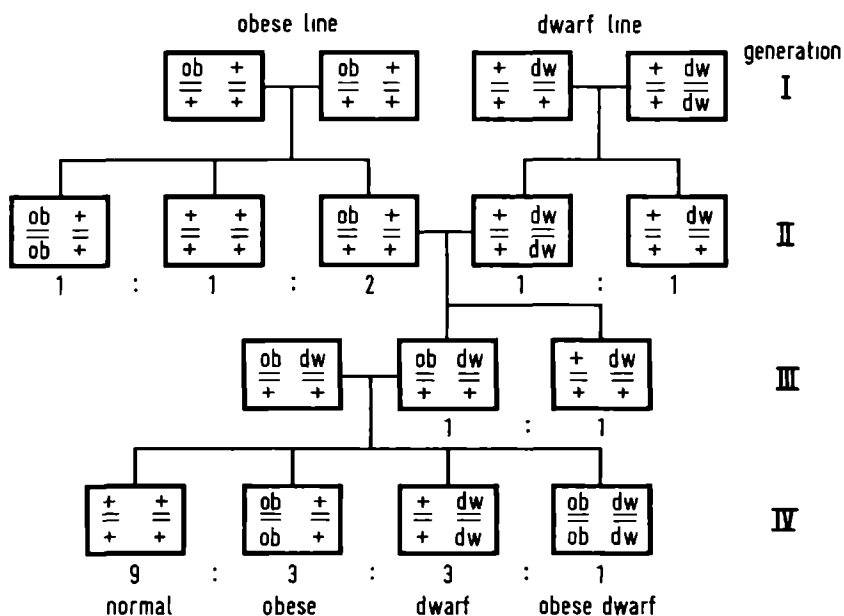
obese line

dwarf line

generation

I

$\frac{ob}{+}$ $\frac{+}{+}$

$\frac{ob}{+}$ $\frac{+}{+}$

$\frac{+}{+}$ $\frac{dw}{+}$

$\frac{+}{+}$ $\frac{dw}{dw}$

II

$\frac{ob}{ob}$ $\frac{+}{+}$

$\frac{+}{+}$ $\frac{+}{+}$

$\frac{ob}{+}$ $\frac{+}{+}$

$\frac{+}{+}$ $\frac{dw}{dw}$

$\frac{+}{+}$ $\frac{dw}{+}$

1 : 1 : 2

1 : 1

III

$\frac{ob}{+}$ $\frac{dw}{+}$

$\frac{ob}{+}$ $\frac{dw}{+}$

$\frac{+}{+}$ $\frac{dw}{+}$

1 : 1

IV

$\frac{\pm}{+}$ $\frac{\pm}{+}$

$\frac{ob}{ob}$ $\frac{\pm}{+}$

$\frac{\pm}{+}$ $\frac{dw}{dw}$

$\frac{ob}{ob}$ $\frac{dw}{dw}$

9 : 3 : 3 : 1

normal obese dwarf obese dwarf